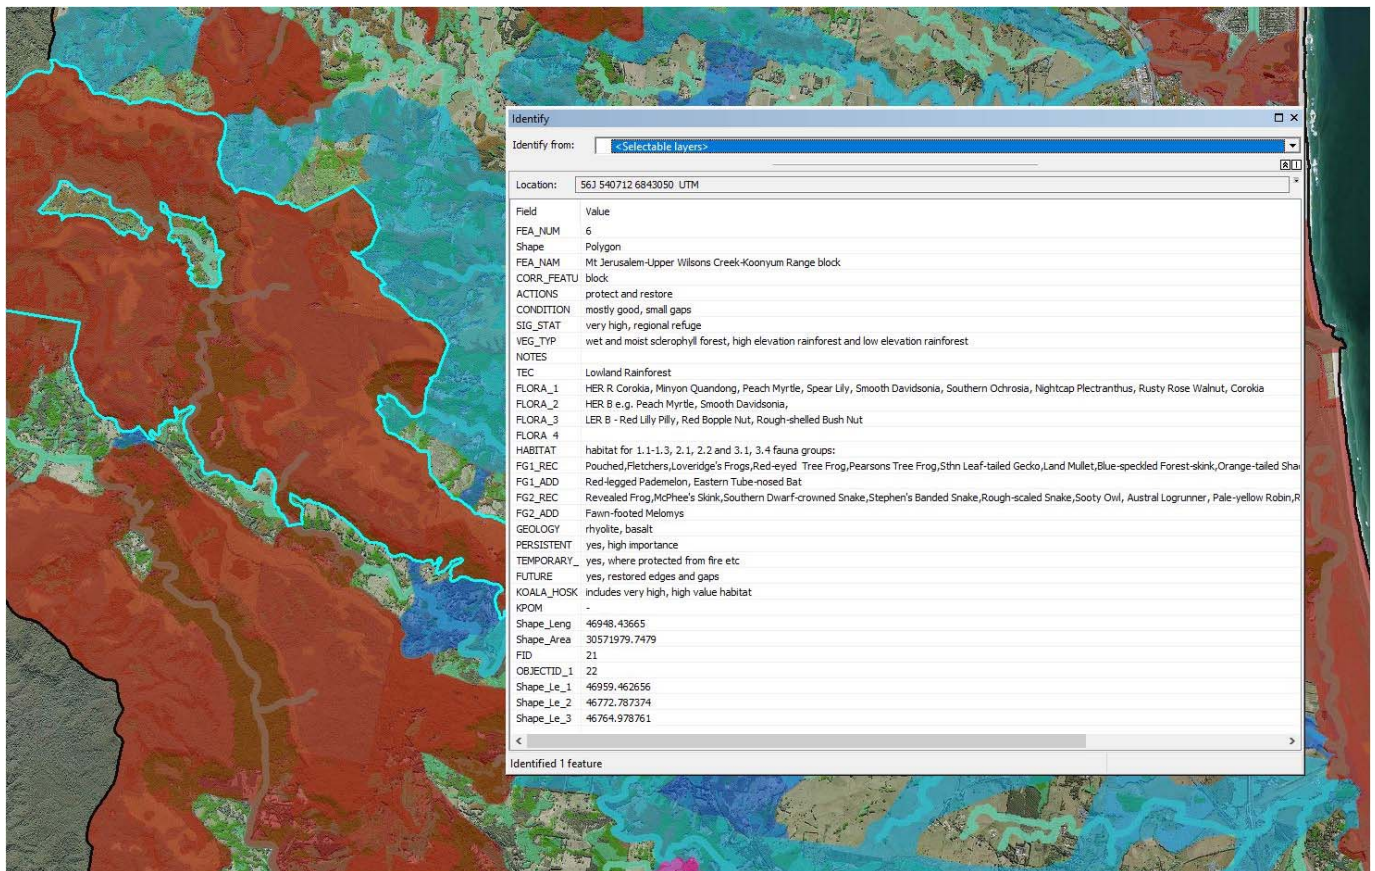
Identify

Identify from: <Selectable layers>

Location: 56J 540712 6843050 UTM

| Field | Value |
|---|---|
| FEA_NUM | 6 |
| Shape | Polygon |
| FEA_NAM | Mt Jerusalem-Upper Wilsons Creek-Koonyum Range block |
| CORR_FEATU | block |
| ACTIONS | protect and restore |
| CONDITION | mostly good, small gaps |
| SIG_STAT | very high, regional refuge |
| VEG_TYP | wet and moist sclerophyll forest, high elevation rainforest and low elevation rainforest |
| NOTES | |
| TEC | Lowland Rainforest |
| FLORA_1 | HER R Corokia, Minyon Quandong, Peach Myrtle, Spear Lily, Smooth Davidsonia, Southern Ochrosia, Nightcap Plectranthus, Rusty Rose Walnut, Corokia |
| FLORA_2 | HER B e.g. Peach Myrtle, Smooth Davidsonia, |
| FLORA_3 | LER B - Red Lilly Pilly, Red Bopple Nut, Rough-shelled Bush Nut |
| FLORA_4 | |
| HABITAT | habitat for 1.1-1.3, 2.1, 2.2 and 3.1, 3.4 fauna groups: |
| FG1_REC | Pouched,Fletchers,Loveridge's Frogs,Red-eyed Tree Frog,Pearsons Tree Frog,Sthn Leaf-tailed Gecko,Land Mullet,Blue-speckled Forest-skink,Orange-tailed Sha |
| FG1_ADD | Red-legged Pademelon, Eastern Tube-nosed Bat |
| FG2_REC | Revealed Frog,McPhee's Skink,Southern Dwarf-crowned Snake,Stephen's Banded Snake,Rough-scaled Snake,Sooty Owl, Austral Logrunner, Pale-yellow Robin,R |
| FG2_ADD | Fawn-footed Melomys |
| GEOLOGY | rhyolite, basalt |
| PERSISTENT | yes, high importance |
| TEMPORARY_ | yes, where protected from fire etc |
| FUTURE | yes, restored edges and gaps |
| KOALA_HOSK | includes very high, high value habitat |
| KPOM | - |
| Shape_Leng | 46948.43665 |
| Shape_Area | 30571979.7479 |
| FID | 21 |
| OBJECTID_1 | 22 |
| Shape_Le_1 | 46959.462656 |
| Shape_Le_2 | 46772.787374 |
| Shape_Le_3 | 46764.978761 |

Identified 1 feature